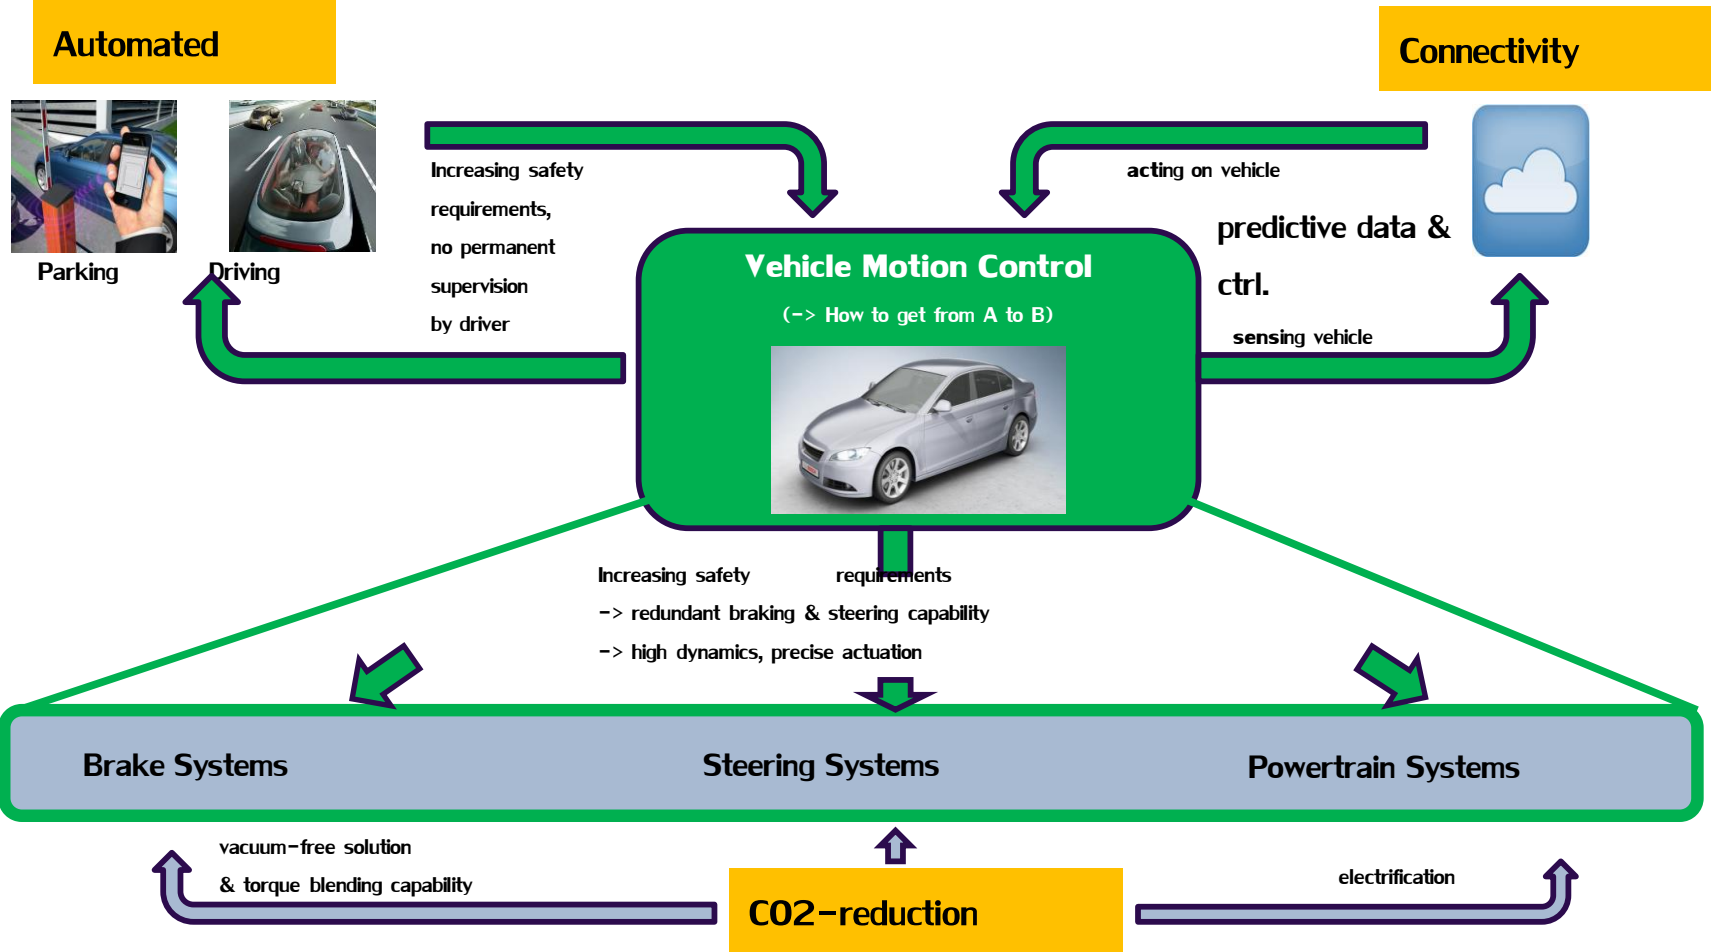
Automated

Connectivity

Parking

Driving

Increasing safety requirements, no permanent supervision by driver

acting on vehicle

predictive data & ctrl.

sensing vehicle

Vehicle Motion Control

(-> How to get from A to B)

Increasing safety requirements
-> redundant braking & steering capability
-> high dynamics, precise actuation

Brake Systems

Steering Systems

Powertrain Systems

vacuum-free solution
& torque blending capability

CO2-reduction

electrification